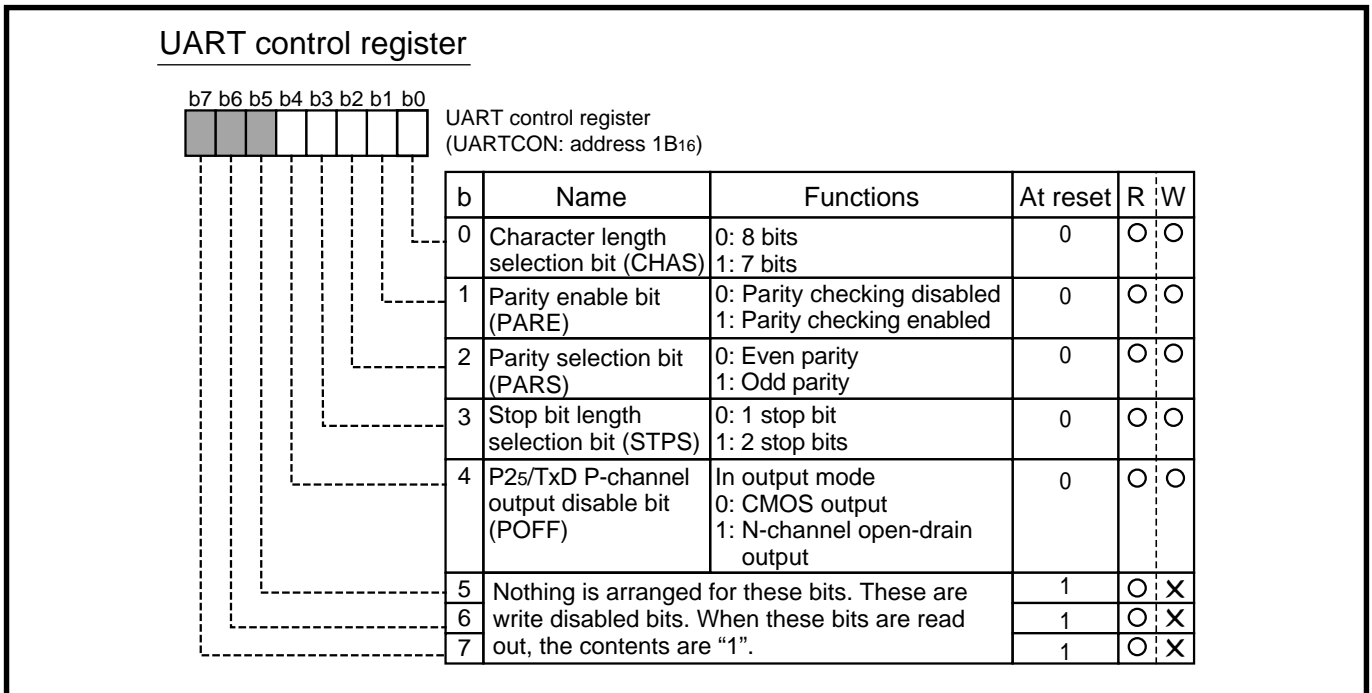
UART control register

b7 b6 b5 b4 b3 b2 b1 b0

UART control register
(UARTCON: address $1B_{16}$)

| b | Name | Functions | At reset | R | W |
|---|---|---|---|---|---|
| 0 | Character length selection bit (CHAS) | 0: 8 bits<br>1: 7 bits | 0 | O | O |
| 1 | Parity enable bit (PARE) | 0: Parity checking disabled<br>1: Parity checking enabled | 0 | O | O |
| 2 | Parity selection bit (PARS) | 0: Even parity<br>1: Odd parity | 0 | O | O |
| 3 | Stop bit length selection bit (STPS) | 0: 1 stop bit<br>1: 2 stop bits | 0 | O | O |
| 4 | $P2_5$/TxD P-channel output disable bit (POFF) | In output mode<br>0: CMOS output<br>1: N-channel open-drain output | 0 | O | O |
| 5 | Nothing is arranged for these bits. These are write disabled bits. When these bits are read out, the contents are “1”. | | 1 | O | X |
| 6 | | | 1 | O | X |
| 7 | | | 1 | O | X |